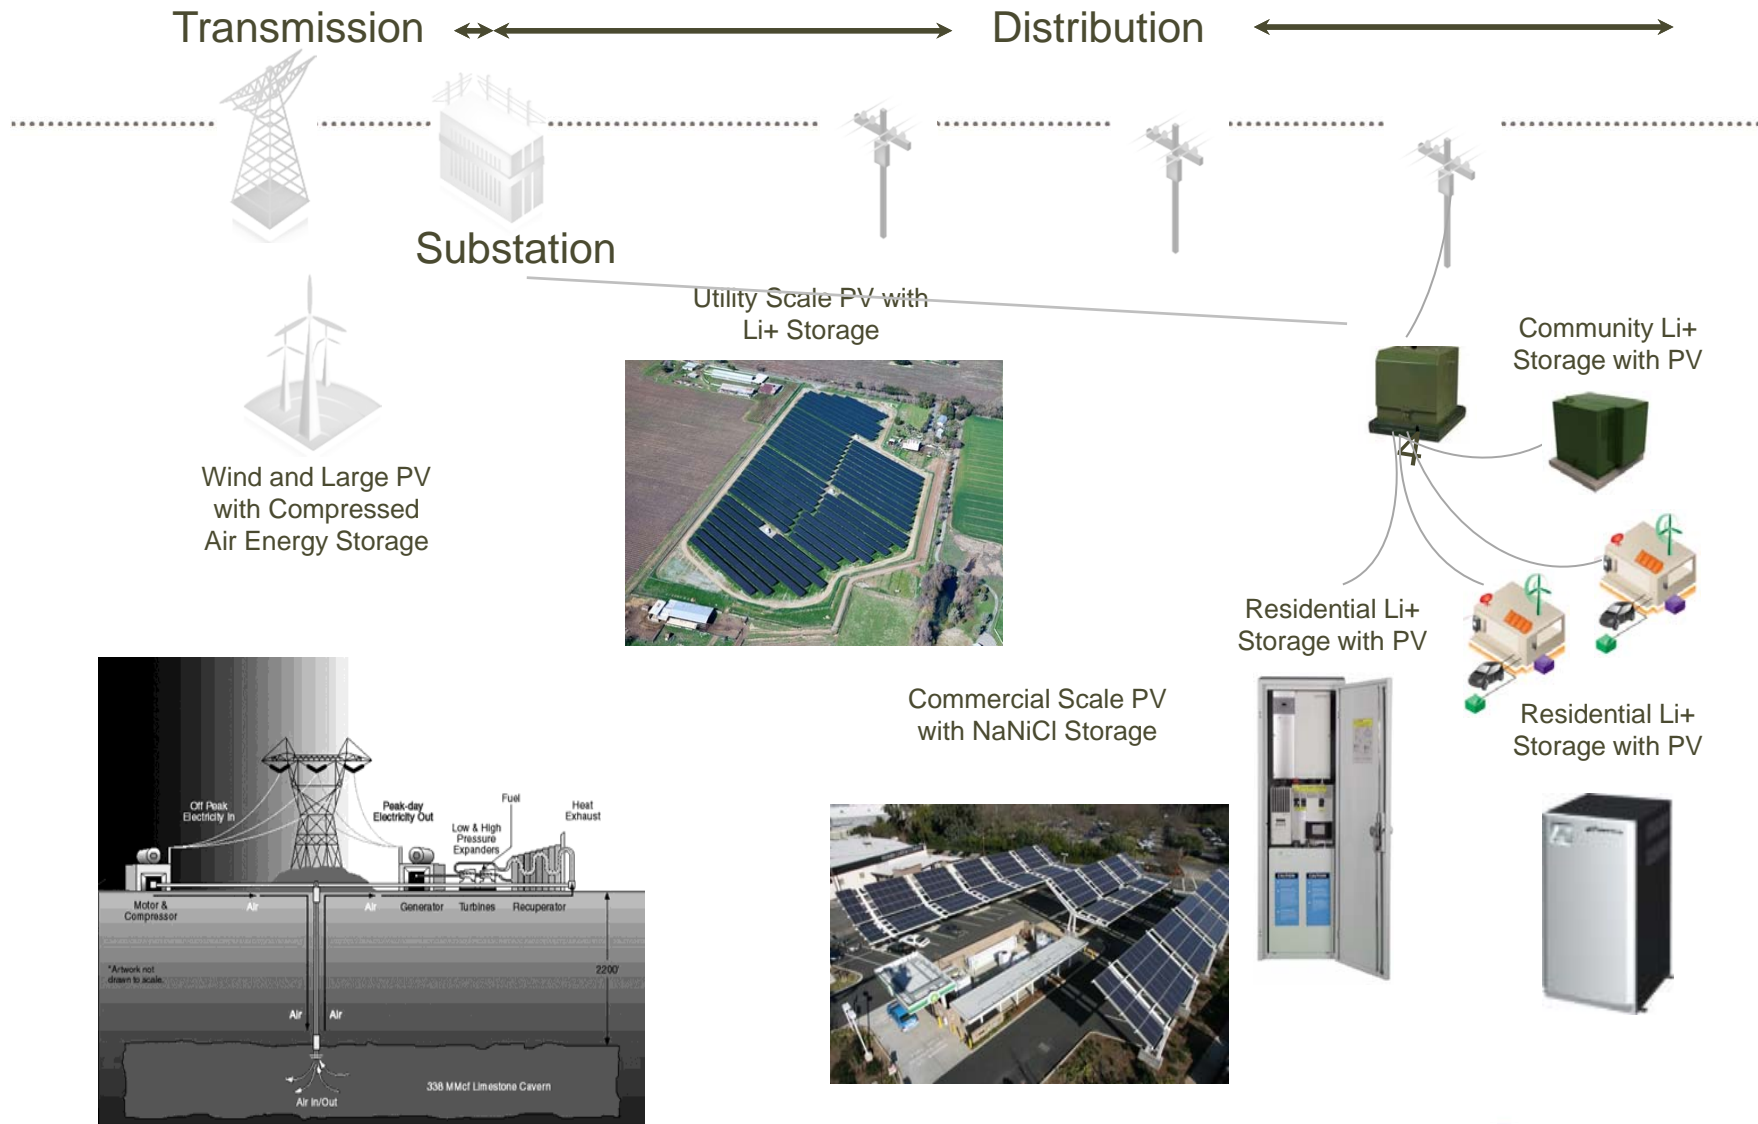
Transmission

Distribution

Substation

Utility Scale PV with Li+ Storage

Community Li+ Storage with PV

Wind and Large PV with Compressed Air Energy Storage

Residential Li+ Storage with PV

Residential Li+ Storage with PV

Commercial Scale PV with NaNiCl Storage

Off Peak Electricity In

Peak-day Electricity Out

Fuel

Heat Exhaust

Low & High Pressure Expanders

Motor & Compressor

Air

Air

Generator

Turbines

Recuperator

*Artwork not drawn to scale.

2200'

Air

Air

338 MMcf Limestone Cavern

Air In/Out